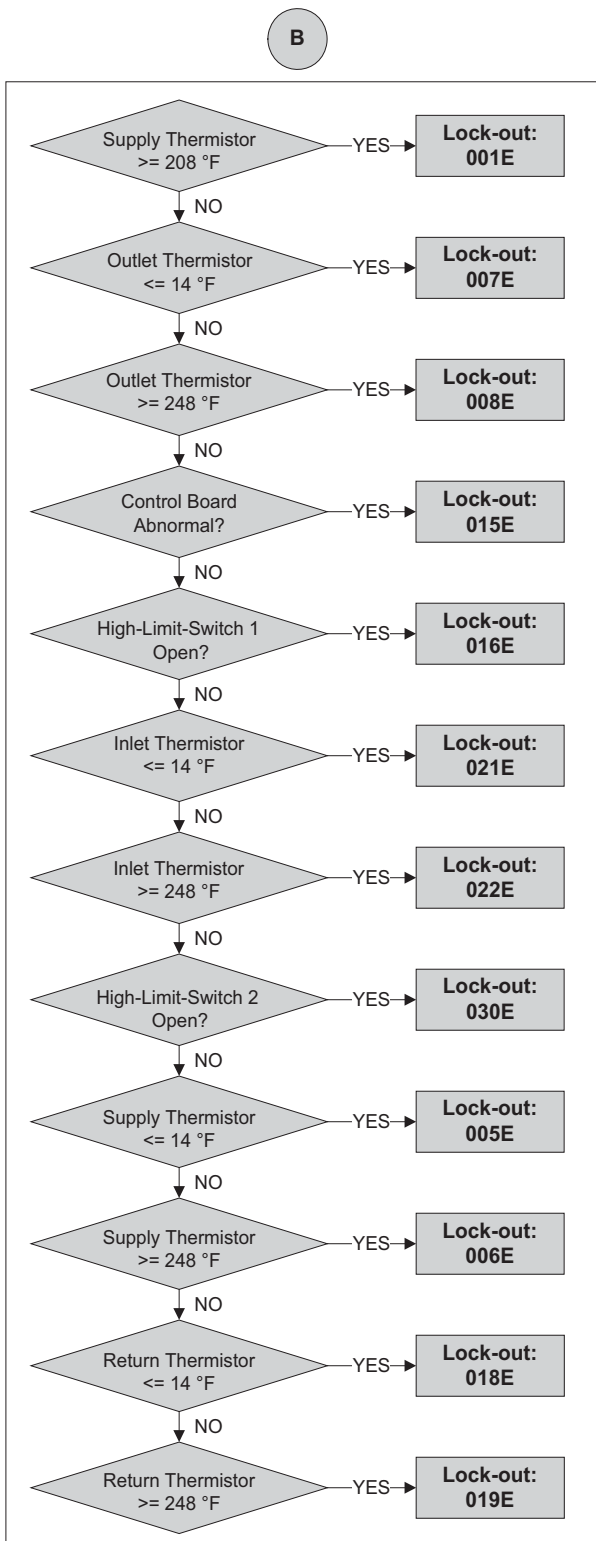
B

Supply Thermistor >= 208 °F
YES
Lock-out: 001E
NO

Outlet Thermistor <= 14 °F
YES
Lock-out: 007E
NO

Outlet Thermistor >= 248 °F
YES
Lock-out: 008E
NO

Control Board Abnormal?
YES
Lock-out: 015E
NO

High-Limit-Switch 1 Open?
YES
Lock-out: 016E
NO

Inlet Thermistor <= 14 °F
YES
Lock-out: 021E
NO

Inlet Thermistor >= 248 °F
YES
Lock-out: 022E
NO

High-Limit-Switch 2 Open?
YES
Lock-out: 030E
NO

Supply Thermistor <= 14 °F
YES
Lock-out: 005E
NO

Supply Thermistor >= 248 °F
YES
Lock-out: 006E
NO

Return Thermistor <= 14 °F
YES
Lock-out: 018E
NO

Return Thermistor >= 248 °F
YES
Lock-out: 019E